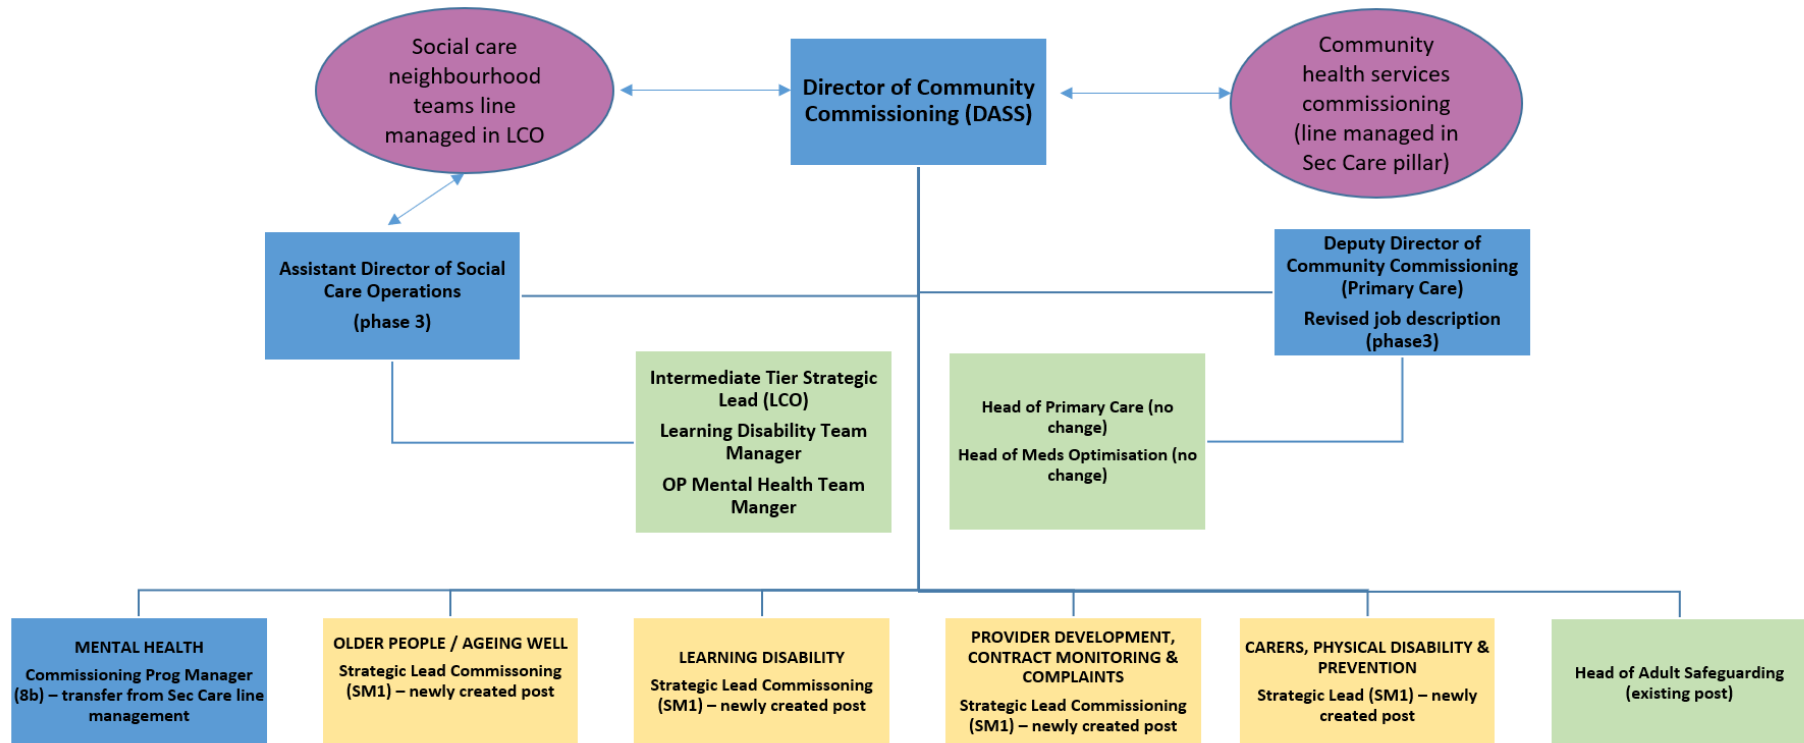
Social care neighbourhood teams line managed in LCO

Director of Community Commissioning (DASS)

Community health services commissioning (line managed in Sec Care pillar)

Assistant Director of Social Care Operations

(phase 3)

Deputy Director of Community Commissioning (Primary Care)

Revised job description (phase3)

Intermediate Tier Strategic Lead (LCO)

Learning Disability Team Manager

OP Mental Health Team Manger

Head of Primary Care (no change)

Head of Meds Optimisation (no change)

MENTAL HEALTH

Commissioning Prog Manager (8b) – transfer from Sec Care line management

OLDER PEOPLE / AGEING WELL

Strategic Lead Commissioning (SM1) – newly created post

LEARNING DISABILITY

Strategic Lead Commissoning (SM1) – newly created post

PROVIDER DEVELOPMENT, CONTRACT MONITORING & COMPLAINTS

Strategic Lead Commissioning (SM1) – newly created post

CARERS, PHYSICAL DISABILITY & PREVENTION

Strategic Lead (SM1) – newly created post

Head of Adult Safeguarding (existing post)